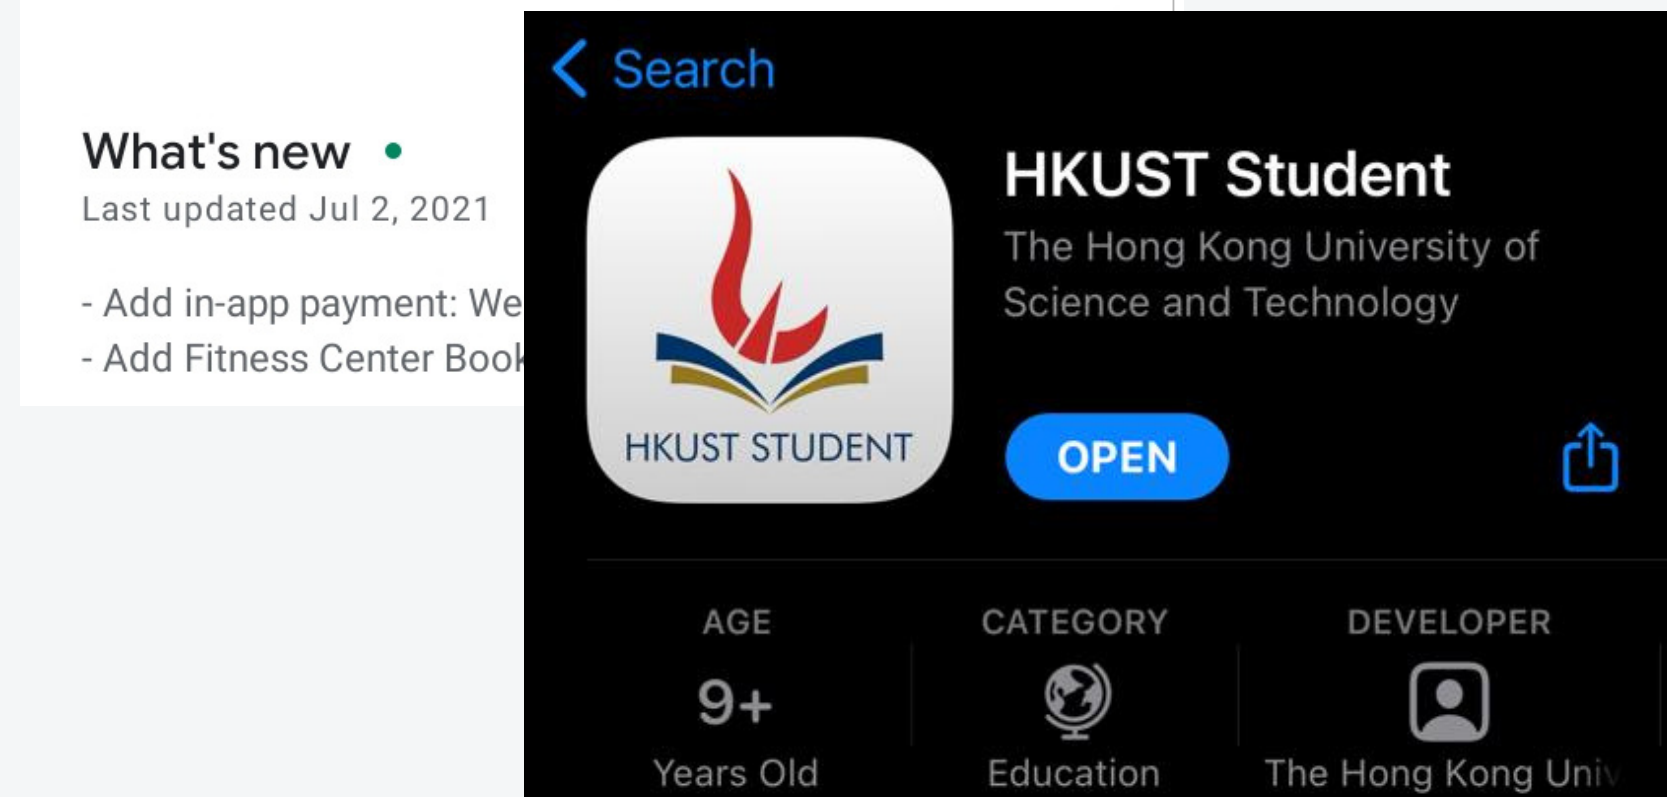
What's new •
Last updated Jul 2, 2021

- Add in-app payment: We
- Add Fitness Center Book

< Search

HKUST STUDENT

HKUST Student
The Hong Kong University of Science and Technology

OPEN

AGE
9+
Years Old

CATEGORY
Education

DEVELOPER
The Hong Kong Univ